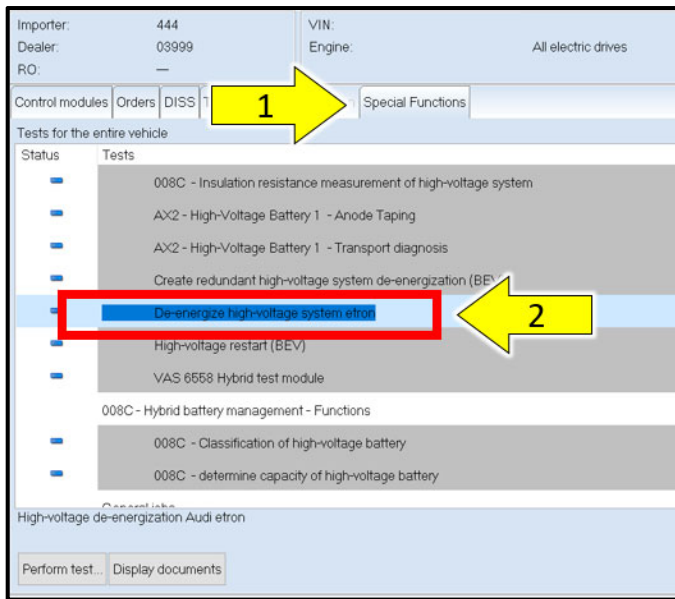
Importer: 444
Dealer: 03999
RO: —

VIN:
Engine: All electric drives

Control modules | Orders | DISS | T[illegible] | Special Functions

1

Tests for the entire vehicle

Status | Tests

008C - Insulation resistance measurement of high-voltage system

AX2 - High-Voltage Battery 1 - Anode Taping

AX2 - High-Voltage Battery 1 - Transport diagnosis

Create redundant high-voltage system de-energization (BEV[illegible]

De-energize high-voltage system etron

2

High-voltage restart (BEV)

VAS 6558 Hybrid test module

008C - Hybrid battery management - Functions

008C - Classification of high-voltage battery

008C - determine capacity of high-voltage battery

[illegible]

High-voltage de-energization Audi etron

Perform test... | Display documents